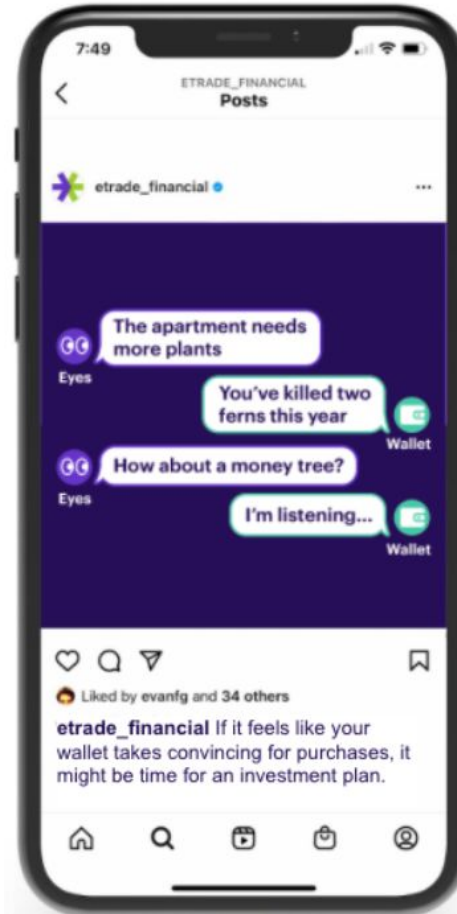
7:49

ETRADE_FINANCIAL
Posts

etrade_financial

The apartment needs more plants
Eyes

You've killed two ferns this year
Wallet

How about a money tree?
Eyes

I'm listening...
Wallet

Liked by evanfg and 34 others

etrade_financial If it feels like your wallet takes convincing for purchases, it might be time for an investment plan.